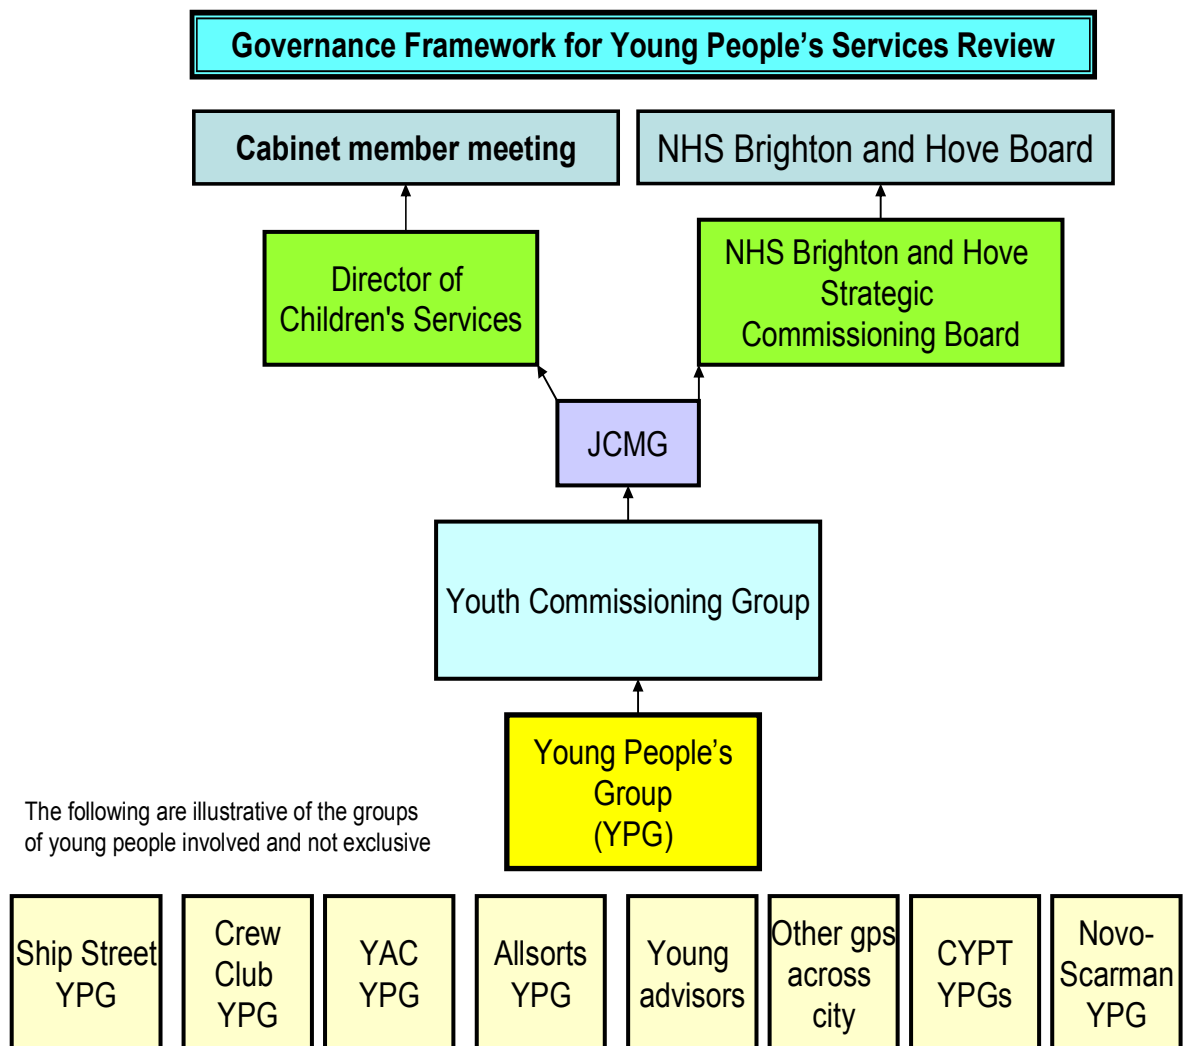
Governance Framework for Young People's Services Review

Cabinet member meeting

NHS Brighton and Hove Board

Director of Children's Services

NHS Brighton and Hove Strategic Commissioning Board

JCMG

Youth Commissioning Group

Young People's Group (YPG)

The following are illustrative of the groups of young people involved and not exclusive

Ship Street YPG

Crew Club YPG

YAC YPG

Allsorts YPG

Young advisors

Other gps across city

CYPT YPGs

Novo-Scarman YPG